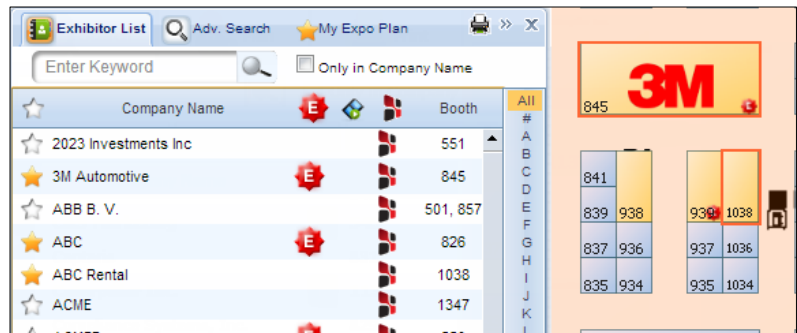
Exhibitor List | Adv. Search | My Expo Plan

Enter Keyword

Only in Company Name

| | Company Name | E | | | Booth |
|---|---|---|---|---|---|
| | 2023 Investments Inc | | | | 551 |
| | 3M Automotive | E | | | 845 |
| | ABB B. V. | | | | 501, 857 |
| | ABC | E | | | 826 |
| | ABC Rental | | | | 1038 |
| | ACME | | | | 1347 |

All
#
A
B
C
D
E
F
G
H
I
J
K

3M
845
841
839
938
837
936
835
934
938
1038
937
1036
935
1034